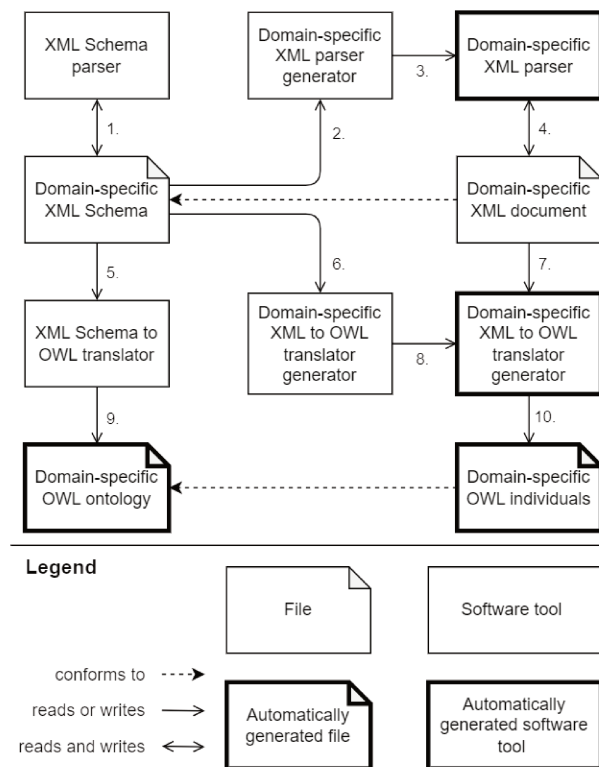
XML Schema parser

Domain-specific XML parser generator

3.

Domain-specific XML parser

1.

2.

4.

Domain-specific XML Schema

Domain-specific XML document

5.

6.

7.

XML Schema to OWL translator

Domain-specific XML to OWL translator generator

8.

Domain-specific XML to OWL translator generator

9.

10.

Domain-specific OWL ontology

Domain-specific OWL individuals

Legend

File

Software tool

conforms to

reads or writes

reads and writes

Automatically generated file

Automatically generated software tool